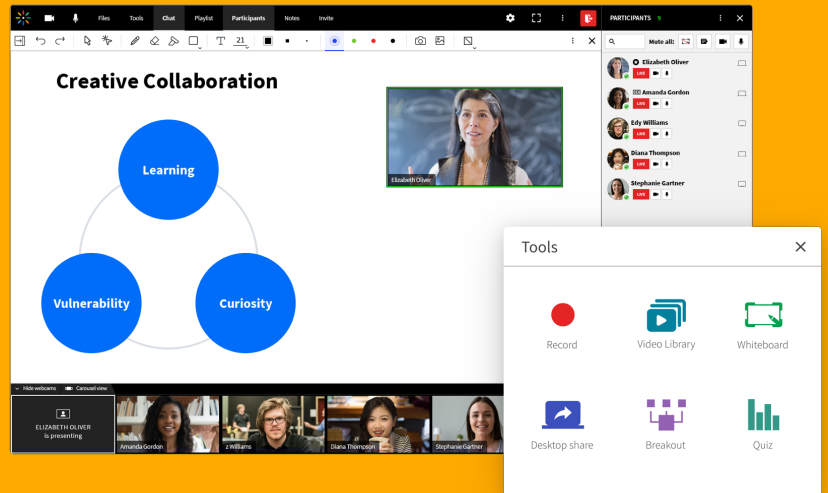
Files Tools Chat Playlist Participants Notes Invite

PARTICIPANTS

21

Mute all:

Elizabeth Oliver
LIVE
Amanda Gordon
LIVE
Edy Williams
LIVE
Diana Thompson
LIVE
Stephanie Gartner
LIVE

Creative Collaboration

Learning

Vulnerability

Curiosity

Elizabeth Oliver

Hide webcams Carousel view

ELIZABETH OLIVER
is presenting

Amanda Gordon
y Williams
Diana Thompson
Stephanie Gartner

Tools

Record
Video Library
Whiteboard
Desktop share
Breakout
Quiz